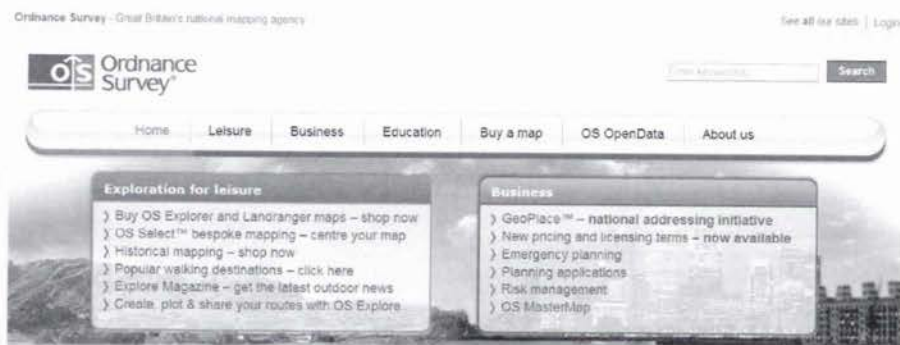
Ordnance Survey - Great Britain's national mapping agency

See all our sites | Login

OS Ordnance Survey

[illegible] Search

Home | Leisure | Business | Education | Buy a map | OS OpenData | About us

Exploration for leisure

› Buy OS Explorer and Landranger maps – shop now
› OS Select™ bespoke mapping – centre your map
› Historical mapping – shop now
› Popular walking destinations – click here
› Explore Magazine – get the latest outdoor news
› Create, plot & share your routes with OS Explore

Business

› GeoPlace™ – national addressing initiative
› New pricing and licensing terms – now available
› Emergency planning
› Planning applications
› Risk management
› OS MasterMap